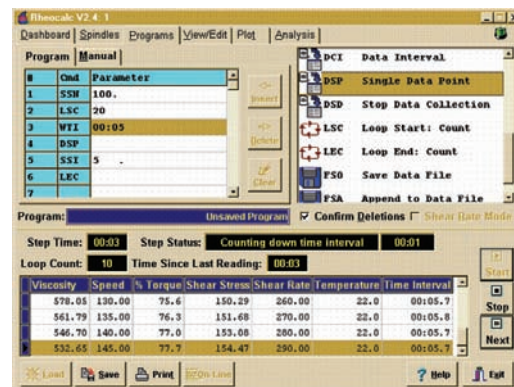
Rheocalc V2.4.1

Dashboard | Spindles | Programs | View/Edit | Plot | Analysis |

Program | Manual |

| # | Cmd | Parameter |
|---|---|---|
| 1 | SSN | 100. |
| 2 | LSC | 20 |
| 3 | WTI | 00:05 |
| 4 | DSP | |
| 5 | SSI | 5 . |
| 6 | LEC | |
| 7 | | |

Insert

Delete

Clear

DCI Data Interval
DSP Single Data Point
DSD Stop Data Collection
LSC Loop Start: Count
LEC Loop End: Count
FSO Save Data File
FSA Append to Data File

Program: Unsaved Program ☑ Confirm Deletions ☐ Shear Rate Mode

Step Time: 00:03 Step Status: Counting down time interval 00:01

Loop Count: 10 Time Since Last Reading: 00:03

| Viscosity | Speed | % Torque | Shear Stress | Shear Rate | Temperature | Time Interval |
|---|---|---|---|---|---|---|
| 578.05 | 130.00 | 75.6 | 150.29 | 260.00 | 22.0 | 00:05.7 |
| 561.79 | 135.00 | 76.3 | 151.68 | 270.00 | 22.0 | 00:05.8 |
| 546.70 | 140.00 | 77.0 | 153.08 | 280.00 | 22.0 | 00:05.7 |
| 532.65 | 145.00 | 77.7 | 154.47 | 290.00 | 22.0 | 00:05.7 |

Start

Stop

Next

Load Save Print Go On Line Help Exit